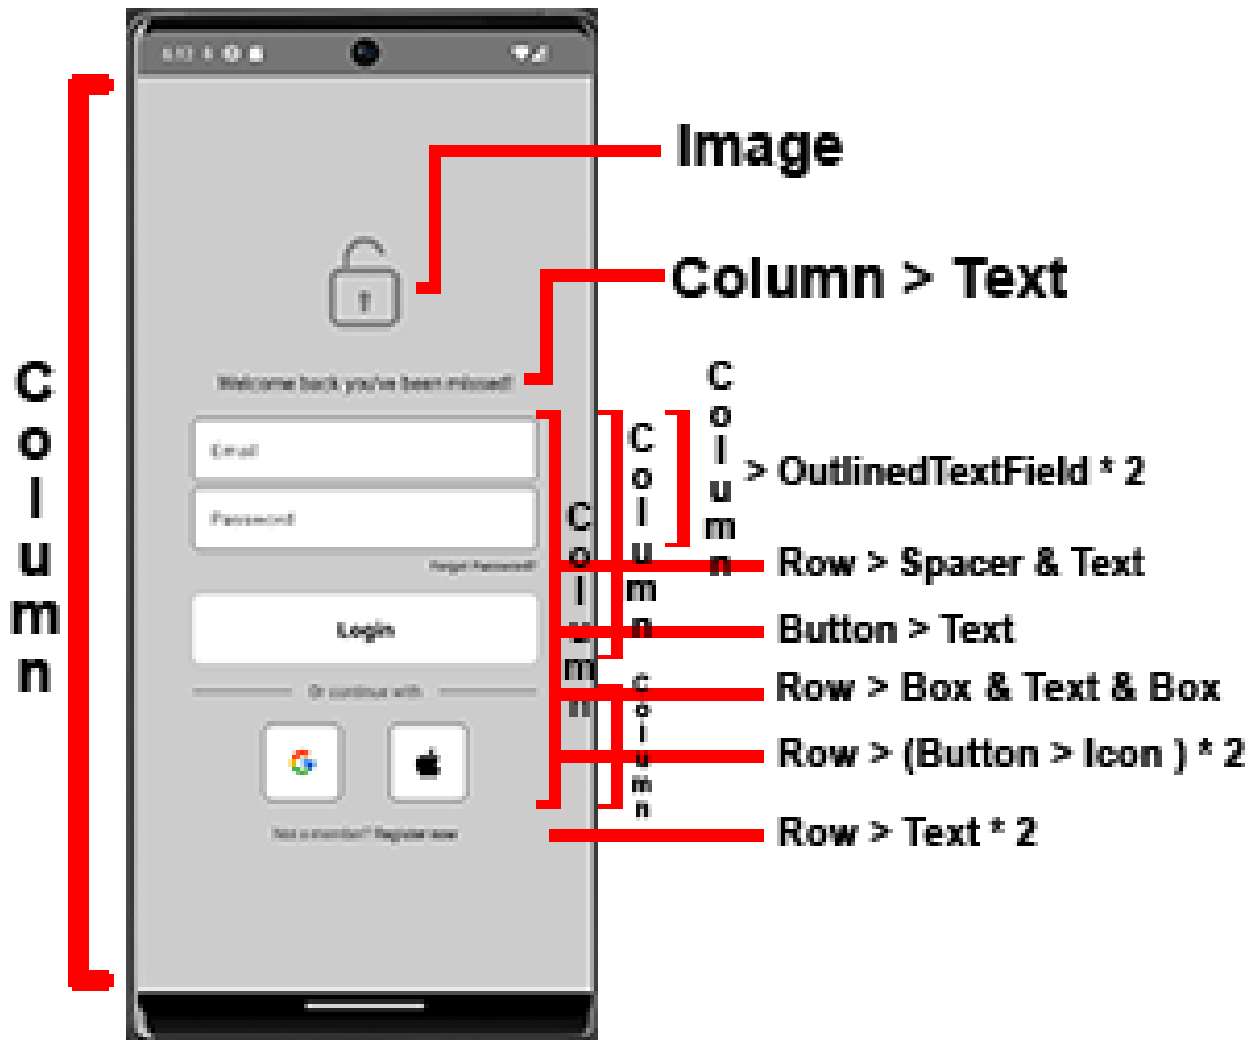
Column

Welcome back you've been missed!

Email

Password

Forgot Password?

Login

Or continue with

Not a member? Register now

Image

Column > Text

Column

Column

Column

> OutlinedTextField * 2

Row > Spacer & Text

Button > Text

Column

Row > Box & Text & Box

Row > (Button > Icon ) * 2

Row > Text * 2